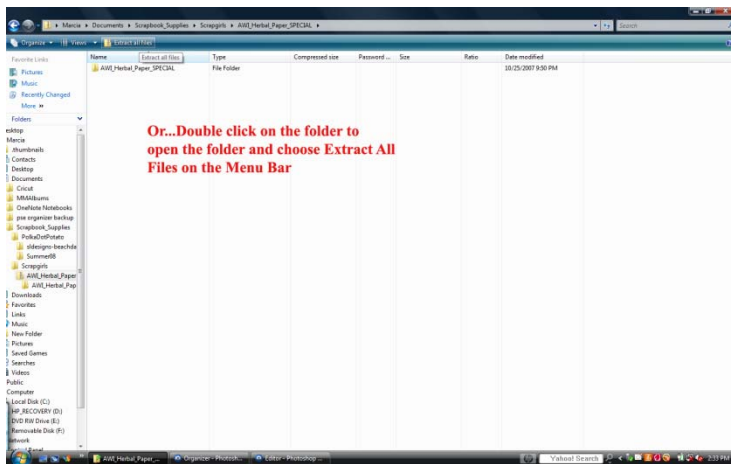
Marcia ▸ Documents ▸ Scrapbook_Supplies ▸ Scrapgirls ▸ AWI_Herbal_Paper_SPECIAL ▸

Search

Organize ▾ Views ▾ Extract all files

Favorite Links
Pictures
Music
Recently Changed
More »

Folders

esktop
Marcia
.thumbnails
Contacts
Desktop
Documents
Cricut
MMAlbums
OneNote Notebooks
pse organizer backup
Scrapbook_Supplies
PolkaDotPotato
sldesigns-beachda
Summer08
Scrapgirls
AWI_Herbal_Paper
AWI_Herbal_Pap
Downloads
Favorites
Links
Music
New Folder
Pictures
Saved Games
Searches
Videos
Public
Computer
Local Disk (C:)
HP_RECOVERY (D:)
DVD RW Drive (E:)
Removable Disk (F:)
etwork

| Name | Type | Compressed size | Password ... | Size | Ratio | Date modified |
|---|---|---|---|---|---|---|
| AWI_Herbal_Paper_SPECIAL | File Folder | | | | | 10/25/2007 9:50 PM |

Extract all files

Or...Double click on the folder to open the folder and choose Extract All Files on the Menu Bar

AWI_Herbal_Paper_... Organizer - Photosh... Editor - Photoshop ...

Yahoo! Search

2:33 PM